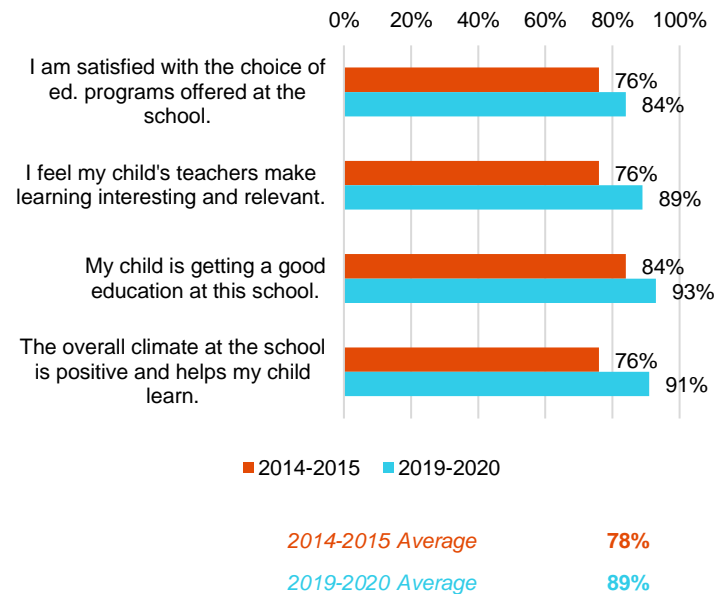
0% 20% 40% 60% 80% 100%

I am satisfied with the choice of ed. programs offered at the school.
76%
84%

I feel my child's teachers make learning interesting and relevant.
76%
89%

My child is getting a good education at this school.
84%
93%

The overall climate at the school is positive and helps my child learn.
76%
91%

0% 20% 40% 60% 80% 100%

2014-2015 2019-2020

2014-2015 Average 78%

2019-2020 Average 89%